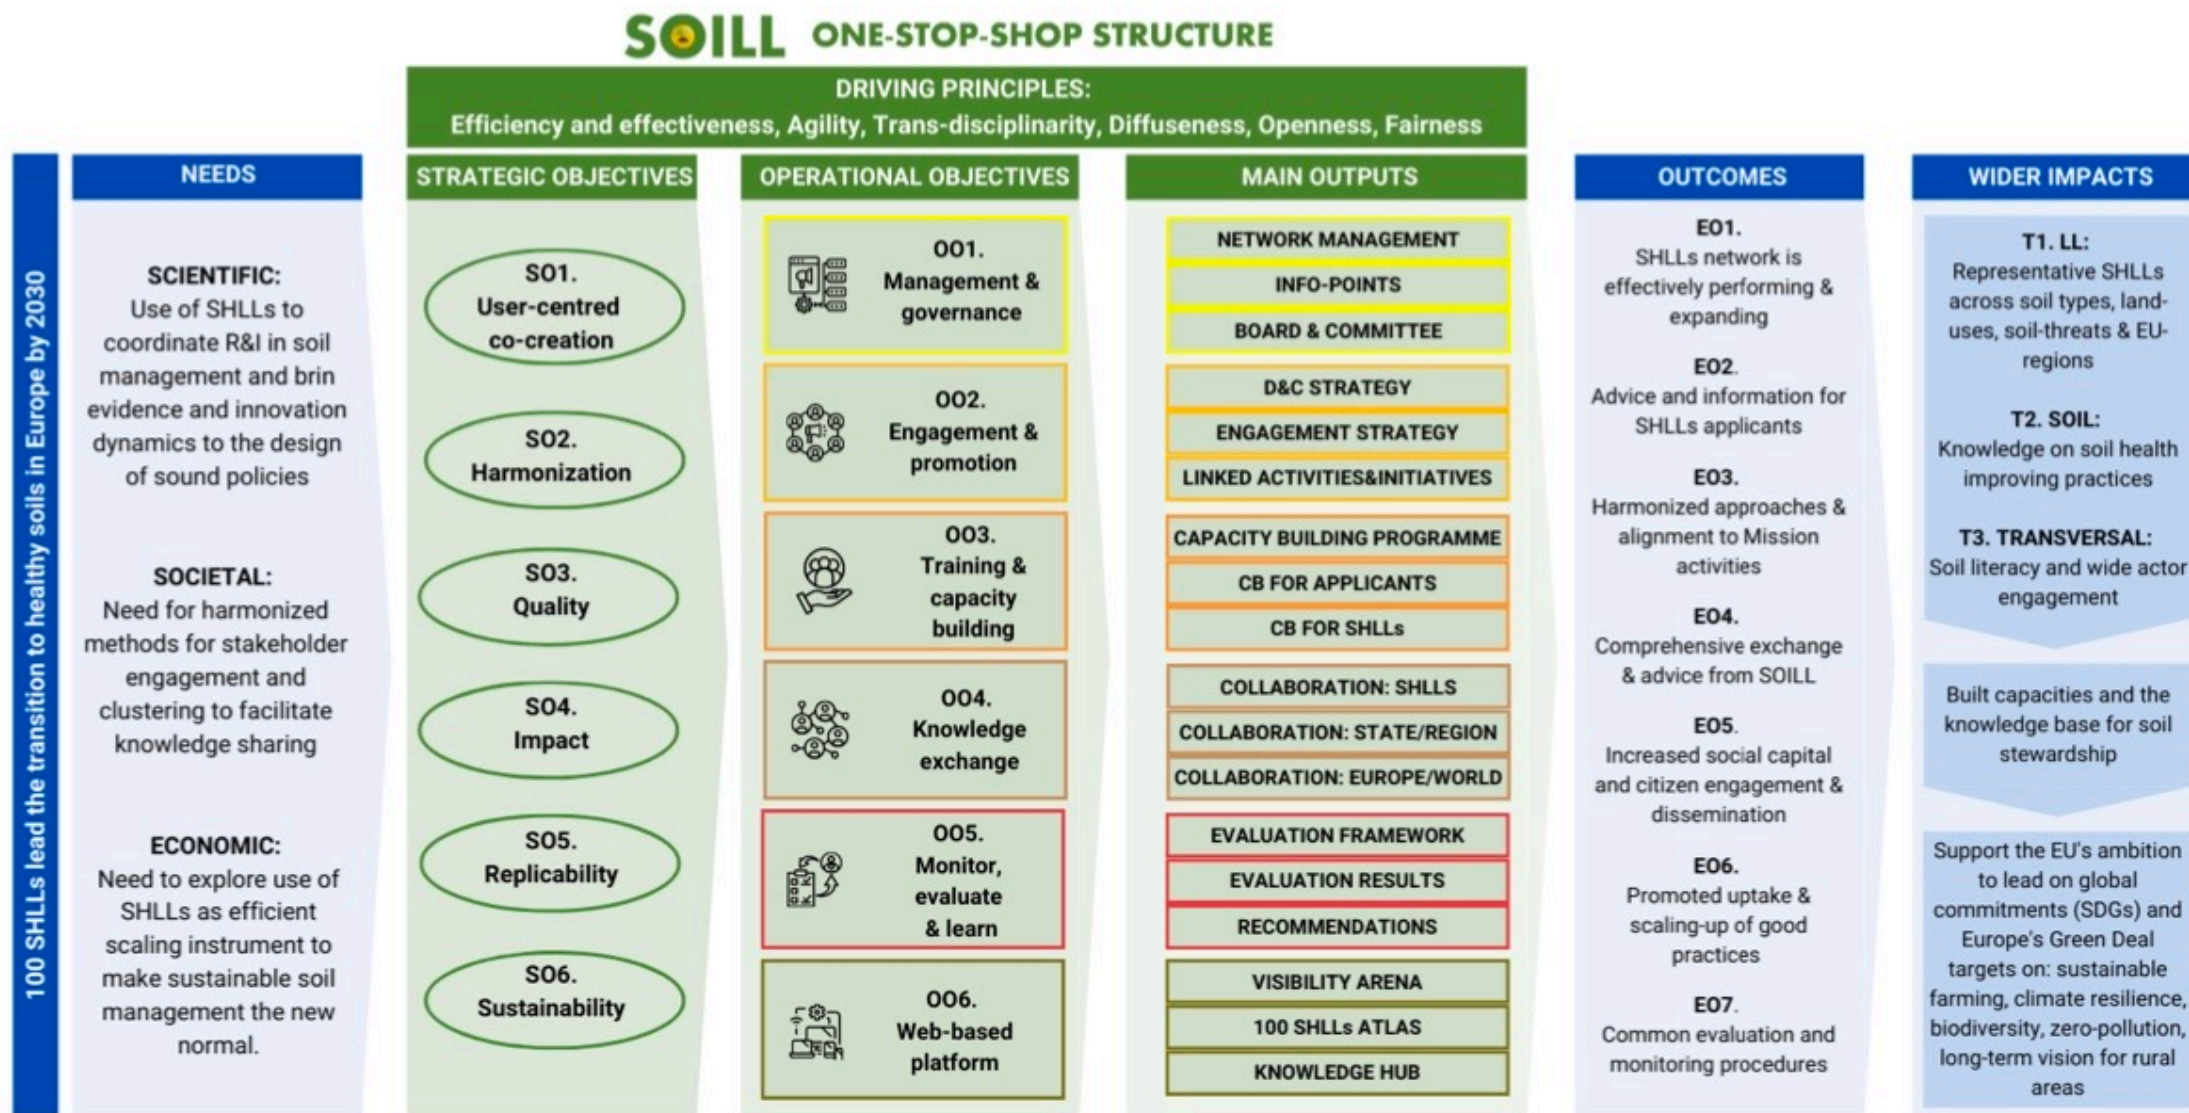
SOILL ONE-STOP-SHOP STRUCTURE

DRIVING PRINCIPLES:
Efficiency and effectiveness, Agility, Trans-disciplinarity, Diffuseness, Openness, Fairness

100 SHLLs lead the transition to healthy soils in Europe by 2030

NEEDS

SCIENTIFIC:
Use of SHLLs to coordinate R&I in soil management and brin evidence and innovation dynamics to the design of sound policies

SOCIETAL:
Need for harmonized methods for stakeholder engagement and clustering to facilitate knowledge sharing

ECONOMIC:
Need to explore use of SHLLs as efficient scaling instrument to make sustainable soil management the new normal.

STRATEGIC OBJECTIVES

SO1. User-centred co-creation

SO2. Harmonization

SO3. Quality

SO4. Impact

SO5. Replicability

SO6. Sustainability

OPERATIONAL OBJECTIVES

OO1. Management & governance

OO2. Engagement & promotion

OO3. Training & capacity building

OO4. Knowledge exchange

OO5. Monitor, evaluate & learn

OO6. Web-based platform

MAIN OUTPUTS

NETWORK MANAGEMENT
INFO-POINTS
BOARD & COMMITTEE
D&C STRATEGY
ENGAGEMENT STRATEGY
LINKED ACTIVITIES&INITIATIVES
CAPACITY BUILDING PROGRAMME
CB FOR APPLICANTS
CB FOR SHLLs
COLLABORATION: SHLLS
COLLABORATION: STATE/REGION
COLLABORATION: EUROPE/WORLD
EVALUATION FRAMEWORK
EVALUATION RESULTS
RECOMMENDATIONS
VISIBILITY ARENA
100 SHLLs ATLAS
KNOWLEDGE HUB

OUTCOMES

EO1.
SHLLs network is effectively performing & expanding

EO2.
Advice and information for SHLLs applicants

EO3.
Harmonized approaches & alignment to Mission activities

EO4.
Comprehensive exchange & advice from SOILL

EO5.
Increased social capital and citizen engagement & dissemination

EO6.
Promoted uptake & scaling-up of good practices

EO7.
Common evaluation and monitoring procedures

WIDER IMPACTS

T1. LL:
Representative SHLLs across soil types, land-uses, soil-threats & EU-regions

T2. SOIL:
Knowledge on soil health improving practices

T3. TRANSVERSAL:
Soil literacy and wide actor engagement

Built capacities and the knowledge base for soil stewardship

Support the EU's ambition to lead on global commitments (SDGs) and Europe's Green Deal targets on: sustainable farming, climate resilience, biodiversity, zero-pollution, long-term vision for rural areas